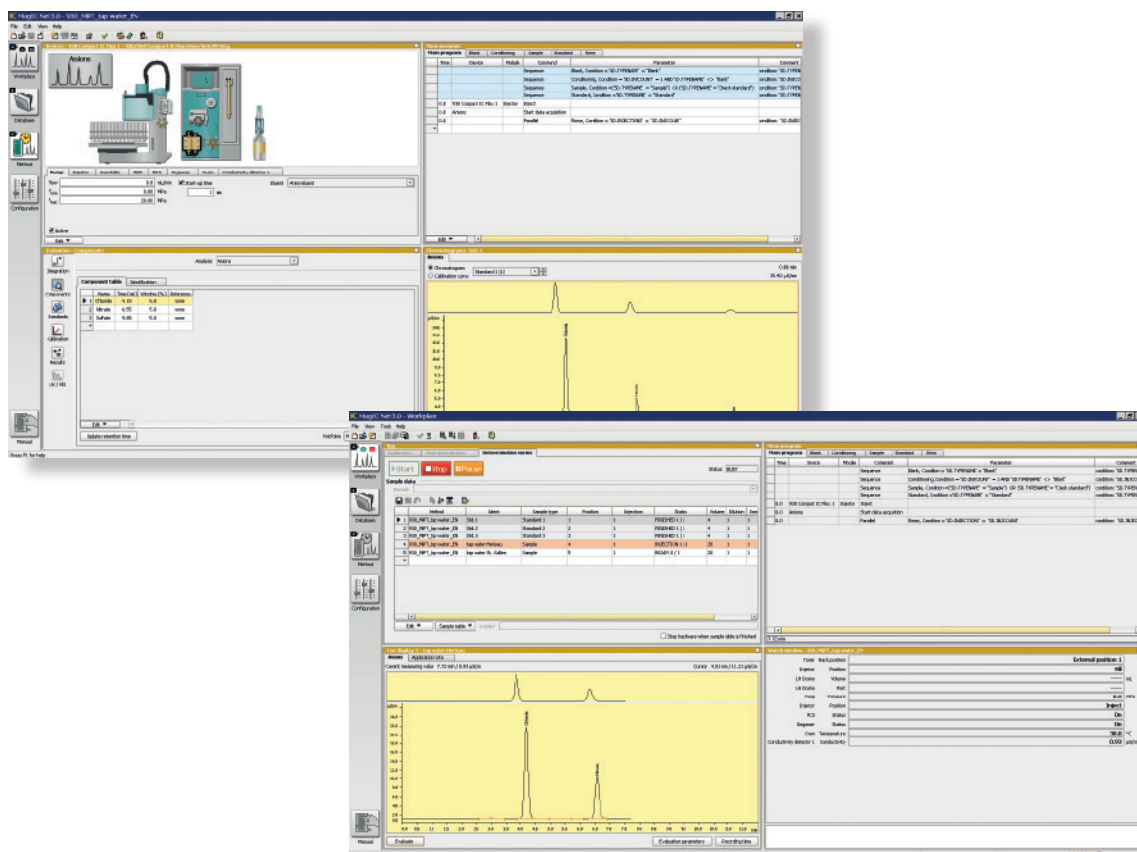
MagIC Net 3.0 - 930_MiPT_tap water_EN

File Edit View Help

Workplace

Database

Method

Configuration

Manual

Anions

Time program

Main program Blank Conditioning Sample Standard Rinse

| Time | Device | Module | Command | Parameter | Comment |
|---|---|---|---|---|---|
| | | | Sequence | Blank, Condition = "SD.TYPENAME" = "Blank" | condition "SD.TYPEN |
| | | | Sequence | Conditioning, Condition = "SD.INJCOUNT" = 1 AND "SD.TYPENAME" <> "Blank" | condition "SD.INJCO |
| | | | Sequence | Sample, Condition = "SD.TYPENAME" = "Sample") OR ("SD.TYPENAME" = "Check standard") | condition "SD.TYPEN |
| | | | Sequence | Standard, Condition = "SD.TYPENAME" = "Standard" | condition "SD.TYPEN |
| 0.0 | 930 Compact IC Flex 1 | Injector | Inject | | |
| 0.0 | Anions | | Start data acquisition | | |
| 0.0 | | | Parallel | Rinse, Condition = "SD.INJECTIONS" = "SD.INJCOUNT" | condition "SD.INJEC |

Pump

Start-up time

Eluent Anion eluent

Active

Edit

Evaluation - Components

Analysis Anions

Integration

Components

Standards

Calibration

Results

Component table Identification

| | Name | Ret. time [min] | Window [%] | Reference |
|---|---|---|---|---|
| 1 | Chloride | 4.15 | 5.0 | none |
| 2 | Nitrate | 6.55 | 5.0 | none |
| 3 | Sulfate | 4.86 | 5.0 | none |

Edit

Update retention time

Press F1 for help

Chromatogram - Std. 1

Anions

Chromatogram Standard 1 (1)

Calibration curve

MagIC Net 3.0 - Workplace

File View Tools Help

Run

Determination series

Start Stop Pause

Status BUSY

Sample data

| | Method | Ident | Sample type | Position | Injection | Status | Volume | Dilution | Sam |
|---|---|---|---|---|---|---|---|---|---|
| 1 | 930_MiPT_tap-water_EN | Std. 1 | Standard 1 | 1 | 1 | FINISHED 1 / 1 | 4 | 1 | 1 |
| 2 | 930_MiPT_tap-water_EN | Std. 2 | Standard 2 | 2 | 1 | FINISHED 1 / 1 | 4 | 1 | 1 |
| 3 | 930_MiPT_tap-water_EN | Std. 3 | Standard 3 | 3 | 1 | FINISHED 1 / 1 | 4 | 1 | 1 |
| 4 | 930_MiPT_tap-water_EN | tap water Herisau | Sample | 4 | 1 | INJECTION 1 / 1 | 20 | 1 | 1 |
| 5 | 930_MiPT_tap-water_EN | tap water St. Gallen | Sample | 5 | 1 | READY 0 / 1 | 20 | 1 | 1 |

Edit Sample table Control

Stop hardware when sample table is finished

Live display 1 - tap water Herisau

Anions Applications

Current measuring value 7.72 min / 0.93 µS/cm

Cursor 4.83 min / 11.23 µS/cm

Chloride

Sulfate

Evaluate

Evaluation parameters

Recording time

Time program

Main program Blank Conditioning Sample Standard Rinse

| Time | Device | Module | Command | Parameter | Comment |
|---|---|---|---|---|---|
| | | | Sequence | Blank, Condition = "SD.TYPENAME" = "Blank" | condition "SD.TYPEN |
| | | | Sequence | Conditioning, Condition = "SD.INJCOUNT" = 1 AND "SD.TYPENAME" <> "Blank" | condition "SD.INJCO |
| | | | Sequence | Sample, Condition = "SD.TYPENAME" = "Sample") OR ("SD.TYPENAME" = "Check standard") | condition "SD.TYPEN |
| | | | Sequence | Standard, Condition = "SD.TYPENAME" = "Standard" | condition "SD.TYPEN |
| 0.0 | 930 Compact IC Flex 1 | Injector | Inject | | |
| 0.0 | Anions | | Start data acquisition | | |
| 0.0 | | | Parallel | Rinse, Condition = "SD.INJECTIONS" = "SD.INJCOUNT" | condition "SD.INJEC |

Watch window - 930_MiPT_tap-water_EN

| | | | |
|---|---|---|---|
| Tower | Rack position | External position 1 | |
| Injector | Position | Inject | |
| Liquid Dosino | Volume | ----- | mL |
| Liquid Dosino | Port | ----- | |
| Pump | Pressure | | MPa |
| Injector | Position | Inject | |
| MCS | Status | On | |
| Degasser | Status | On | |
| Oven | Temperature | 30.0 | °C |
| Conductivity detector 1 | Conductivity | 0.00 | µS/cm |